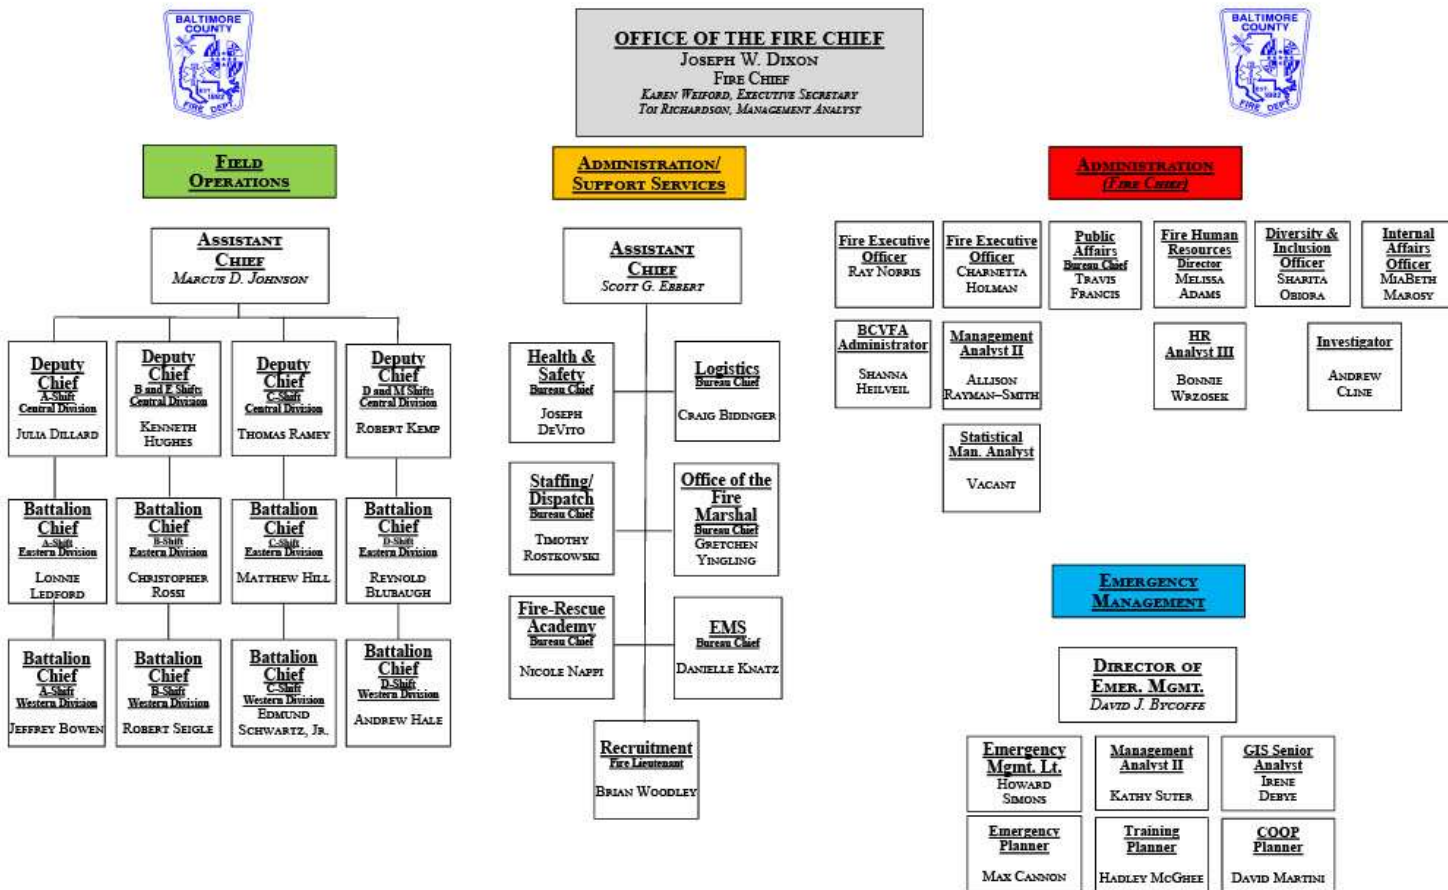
BALTIMORE COUNTY FIRE DEPT

OFFICE OF THE FIRE CHIEF
Joseph W. Dixon
Fire Chief
Karen Weiford, Executive Secretary
Tori Richardson, Management Analyst

BALTIMORE COUNTY FIRE DEPT

Field Operations

Administration/ Support Services

Administration (Fire Chief)

Assistant Chief
Marcus D. Johnson

Deputy Chief
A-Shift
Central Division
Julia Dillard

Deputy Chief
B and E Shifts
Central Division
Kenneth Hughes

Deputy Chief
C-Shift
Central Division
Thomas Ramey

Deputy Chief
D and M Shifts
Central Division
Robert Kemp

Battalion Chief
A-Shift
Eastern Division
Lonnie Ledford

Battalion Chief
B-Shift
Eastern Division
Christopher Rossi

Battalion Chief
C-Shift
Eastern Division
Matthew Hill

Battalion Chief
D-Shift
Eastern Division
Reynold Blubaugh

Battalion Chief
A-Shift
Western Division
Jeffrey Bowen

Battalion Chief
B-Shift
Western Division
Robert Seigle

Battalion Chief
C-Shift
Western Division
Edmund Schwartz, Jr.

Battalion Chief
D-Shift
Western Division
Andrew Hale

Assistant Chief
Scott G. Ebbert

Health & Safety
Bureau Chief
Joseph DeVito

Logistics
Bureau Chief
Craig Biddinger

Staffing/ Dispatch
Bureau Chief
Timothy Rostkowski

Office of the Fire Marshal
Bureau Chief
Gretchen Yingling

Fire-Rescue Academy
Bureau Chief
Nicole Nappi

EMS
Bureau Chief
Danielle Knatz

Recruitment
Fire Lieutenant
Brian Woodley

Fire Executive Officer
Ray Norris

Fire Executive Officer
Charnetta Holman

Public Affairs
Bureau Chief
Travis Francis

Fire Human Resources
Director
Melissa Adams

Diversity & Inclusion Officer
Sharita Obiora

Internal Affairs Officer
MiaBeth Marosy

BCVFA Administrator
Shanna Heilveil

Management Analyst II
Allison Rayman–Smith

HR Analyst III
Bonnie Wrzosek

Investigator
Andrew Cline

Statistical Man. Analyst
Vacant

Emergency Management

Director of Emer. Mgmt.
David J. Bycoffe

Emergency Mgmt. Lt.
Howard Simons

Management Analyst II
Kathy Suter

GIS Senior Analyst
Irene Debye

Emergency Planner
Max Cannon

Training Planner
Hadley McGhee

COOP Planner
David Martini